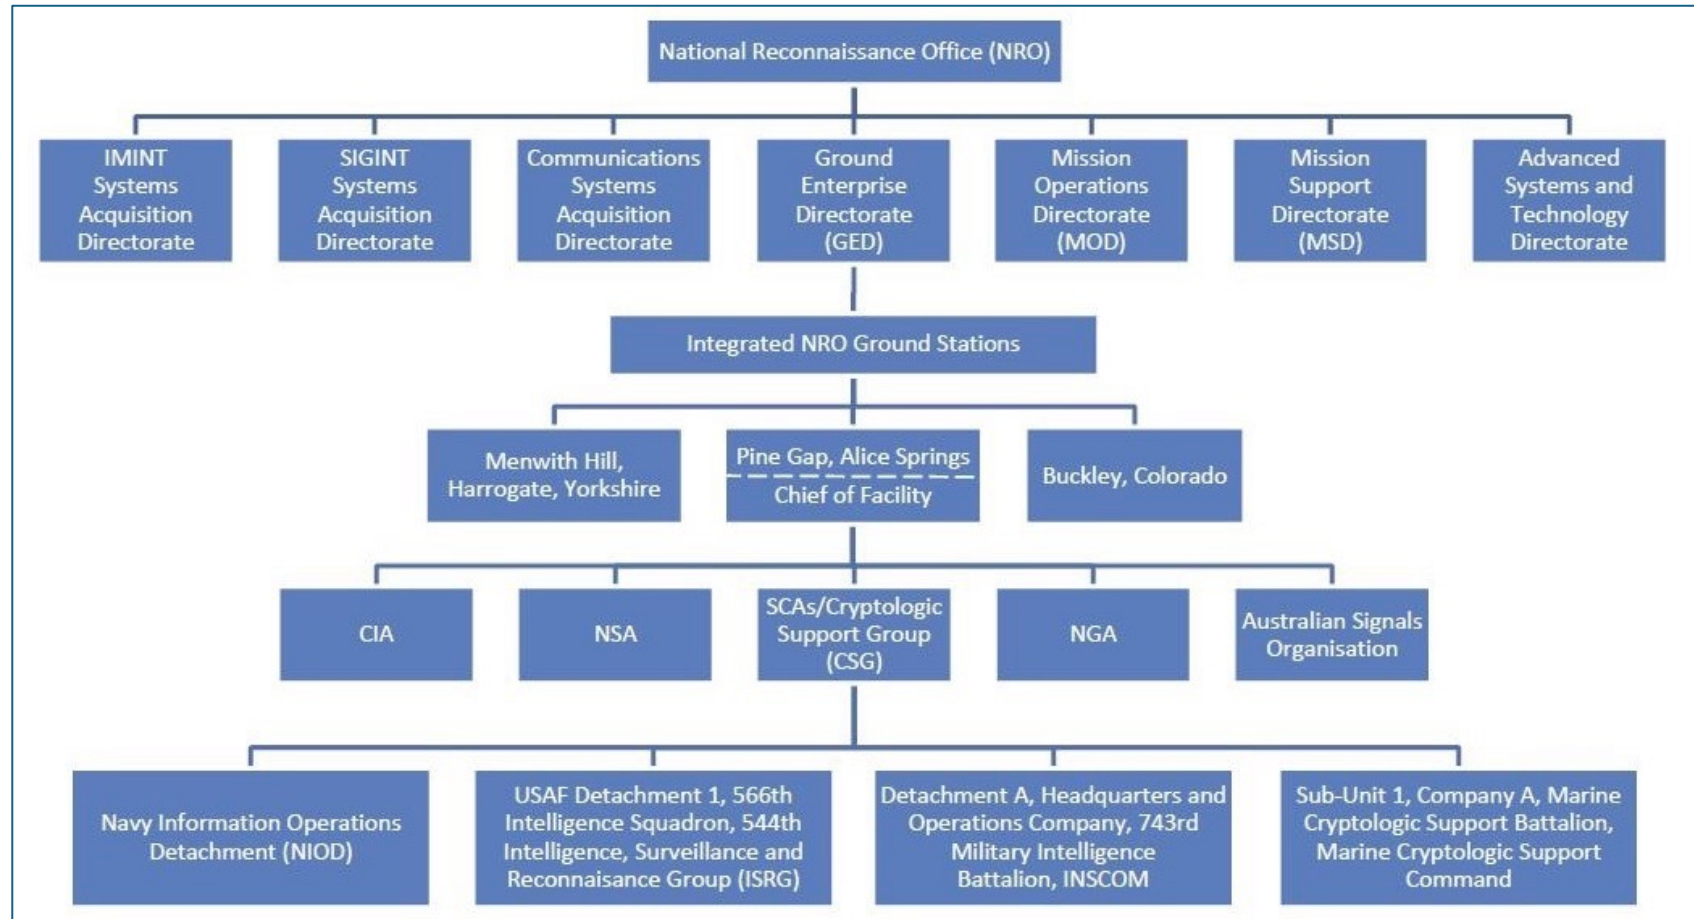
National Reconnaissance Office (NRO)

IMINT Systems Acquisition Directorate

SIGINT Systems Acquisition Directorate

Communications Systems Acquisition Directorate

Ground Enterprise Directorate (GED)

Mission Operations Directorate (MOD)

Mission Support Directorate (MSD)

Advanced Systems and Technology Directorate

Integrated NRO Ground Stations

Menwith Hill, Harrogate, Yorkshire

Pine Gap, Alice Springs
Chief of Facility

Buckley, Colorado

CIA

NSA

SCAs/Cryptologic Support Group (CSG)

NGA

Australian Signals Organisation

Navy Information Operations Detachment (NIOD)

USAF Detachment 1, 566th Intelligence Squadron, 544th Intelligence, Surveillance and Reconnaisance Group (ISRG)

Detachment A, Headquarters and Operations Company, 743rd Military Intelligence Battalion, INSCOM

Sub-Unit 1, Company A, Marine Cryptologic Support Battalion, Marine Cryptologic Support Command